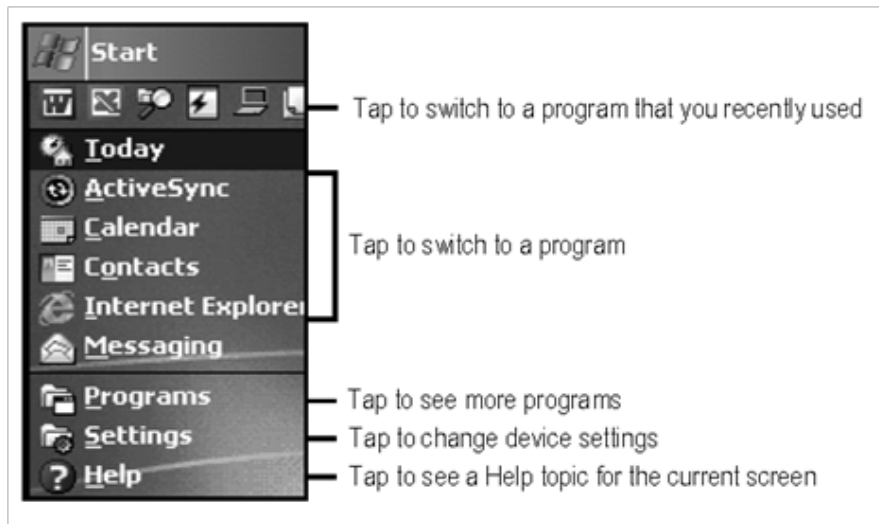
Start

Tap to switch to a program that you recently used

Today

ActiveSync

Calendar

Contacts

Internet Explorer

Messaging

Tap to switch to a program

Programs

Tap to see more programs

Settings

Tap to change device settings

Help

Tap to see a Help topic for the current screen